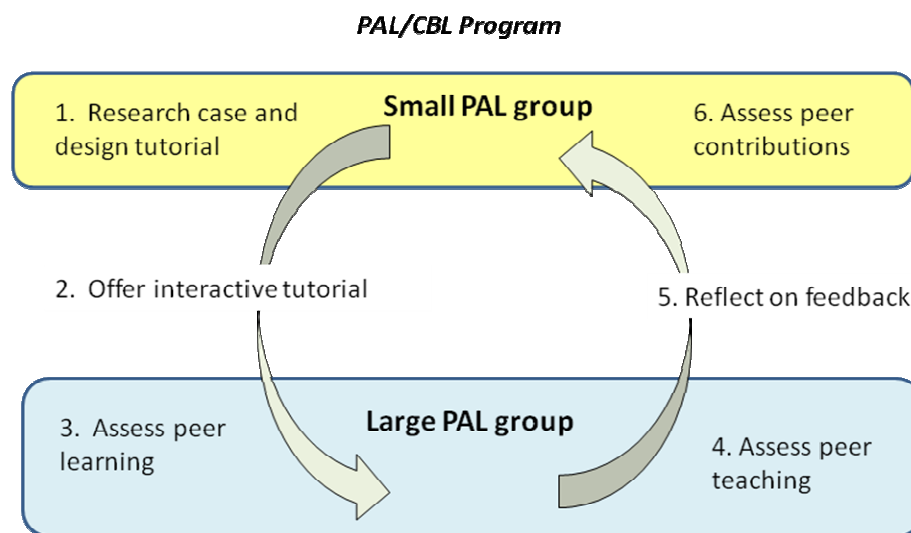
PAL/CBL Program

1. Research case and design tutorial

Small PAL group

6. Assess peer contributions

2. Offer interactive tutorial

5. Reflect on feedback

3. Assess peer learning

Large PAL group

4. Assess peer teaching